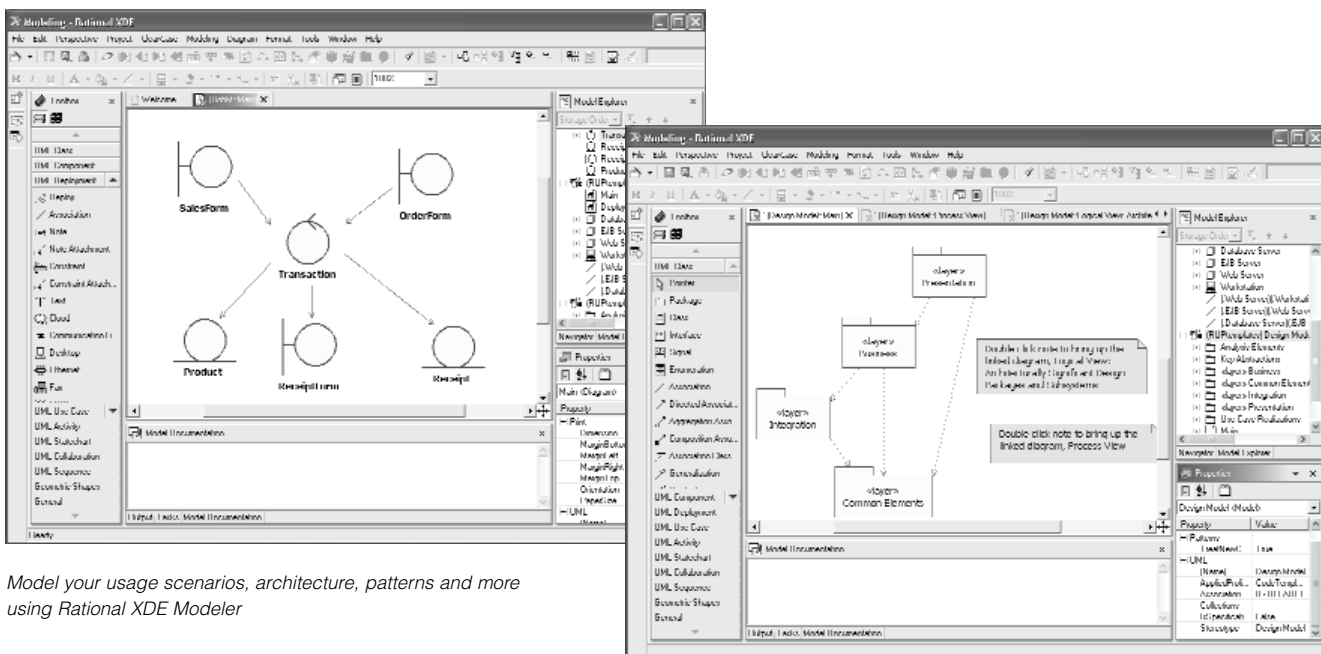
Modeling - Rational XDE

File Edit Perspective Project UseCase Modeling Diagram Format Tools Window Help

Toolbox

Welcome

UML Class
UML Component
UML Deployment
Replay
Association
Note
Note Attachment
Constraint
Constraint Attachment
Text
Cloud
Communication
Desktop
Ethernet
Fax

UML Use Case
UML Activity
UML Statechart
UML Collaboration
UML Sequence
Geometric Shapes
General

SalesForm
OrderForm
Transaction
Product
ReceiptForm
Receipt

Model Documentation

Output, Tasks, Model Documentation

Ready

Model Explorer

Properties

Main (Diagram)

Property
Print
Dimension
MarginBottom
MarginLeft
MarginRight
MarginTop
Orientation
UML

Modeling - Rational XDE

File Edit Perspective Project UseCase Modeling Format Tools Window Help

Toolbox

UML Class
Pointer
Package
Class
Interface
Signal
Enumeration
Association
Directed Association
Aggregation Association
Composition Association
Association Class
Generalization

UML Component
UML Deployment
UML Use Case
UML Activity
UML Statechart
UML Collaboration
UML Sequence
Geometric Shapes
General

[Design Model: Main] [Design Model: Process View] [Design Model: Logical View: Archite

«layer»
Presentation

«layer»
Business

«layer»
Integration

«layer»
Common Elements

Double click note to bring up the linked diagram, Logical View: Architecturally Significant Design Packages and Subsystems

Double click note to bring up the linked diagram, Process View

Model Documentation

Output, Tasks, Model Documentation

Model Explorer

Storage Order

Database Server
EJB Server
Web Server
Workstation
[Web Server][Workstation]
[EJB Server][Web Server]
[Database Server][EJB]
(RUPtemplate) Design Model
Analysis Elements
Key Abstractions
«layer» Business
«layer» Common Elements
«layer» Integration
«layer» Presentation
Use Case Realizations
Main

Navigator Model Explorer

Properties

Design Model (Model)

| Property | Value |
|---|---|
| Patterns | |
| FixedName | True |
| UML | |
| (Name) | Design Model |
| AppliedProfi... | CodeTempl... |
| Association | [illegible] |
| Collections | |
| IsSpecification | False |
| Stereotype | Design Model |

Model your usage scenarios, architecture, patterns and more using Rational XDE Modeler